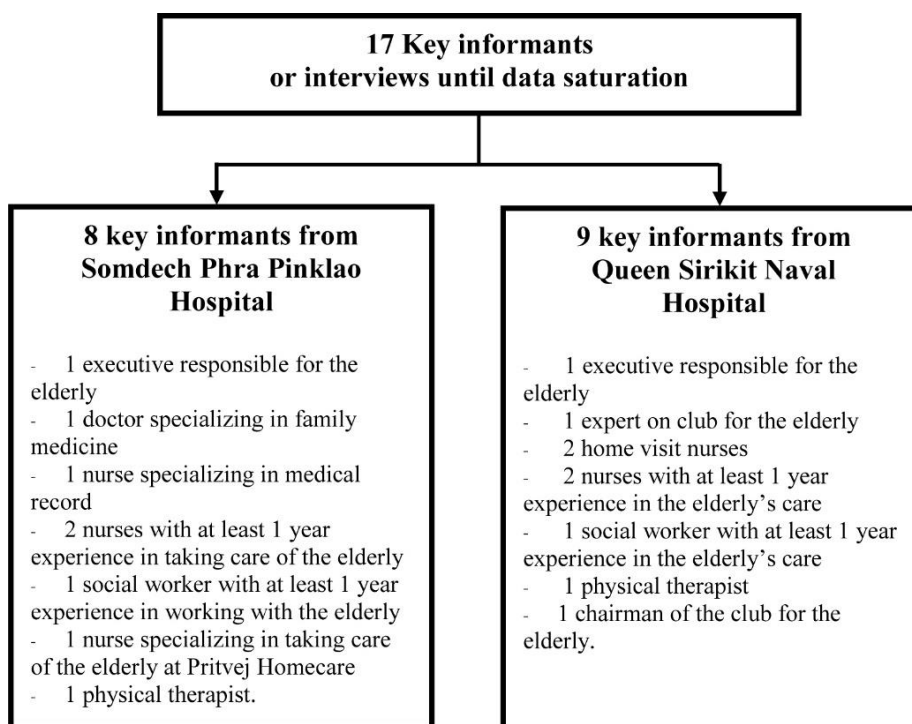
17 Key informants
or interviews until data saturation

8 key informants from Somdech Phra Pinklao Hospital

- 1 executive responsible for the elderly
- 1 doctor specializing in family medicine
- 1 nurse specializing in medical record
- 2 nurses with at least 1 year experience in taking care of the elderly
- 1 social worker with at least 1 year experience in working with the elderly
- 1 nurse specializing in taking care of the elderly at Pritvej Homecare
- 1 physical therapist.

9 key informants from Queen Sirikit Naval Hospital

- 1 executive responsible for the elderly
- 1 expert on club for the elderly
- 2 home visit nurses
- 2 nurses with at least 1 year experience in the elderly's care
- 1 social worker with at least 1 year experience in the elderly's care
- 1 physical therapist
- 1 chairman of the club for the elderly.